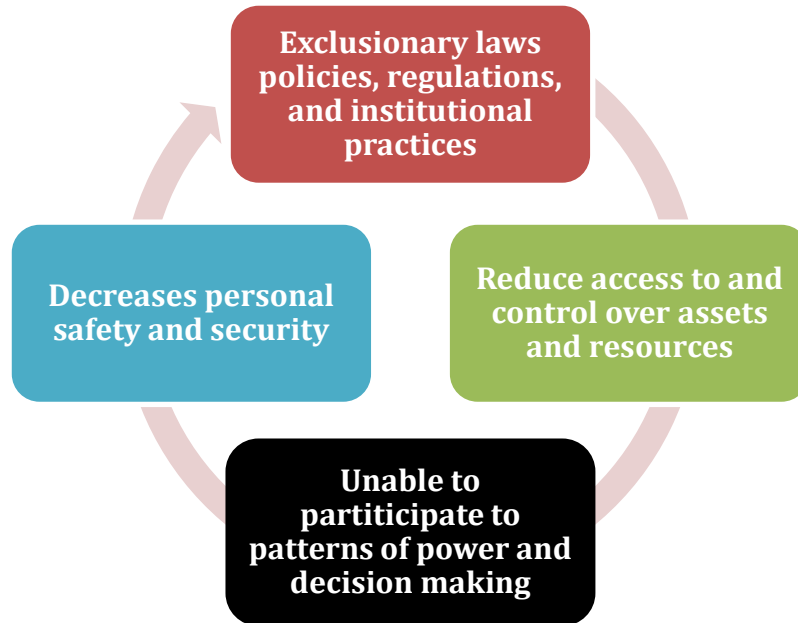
Exclusionary laws policies, regulations, and institutional practices

Reduce access to and control over assets and resources

Unable to partiticipate to patterns of power and decision making

Decreases personal safety and security